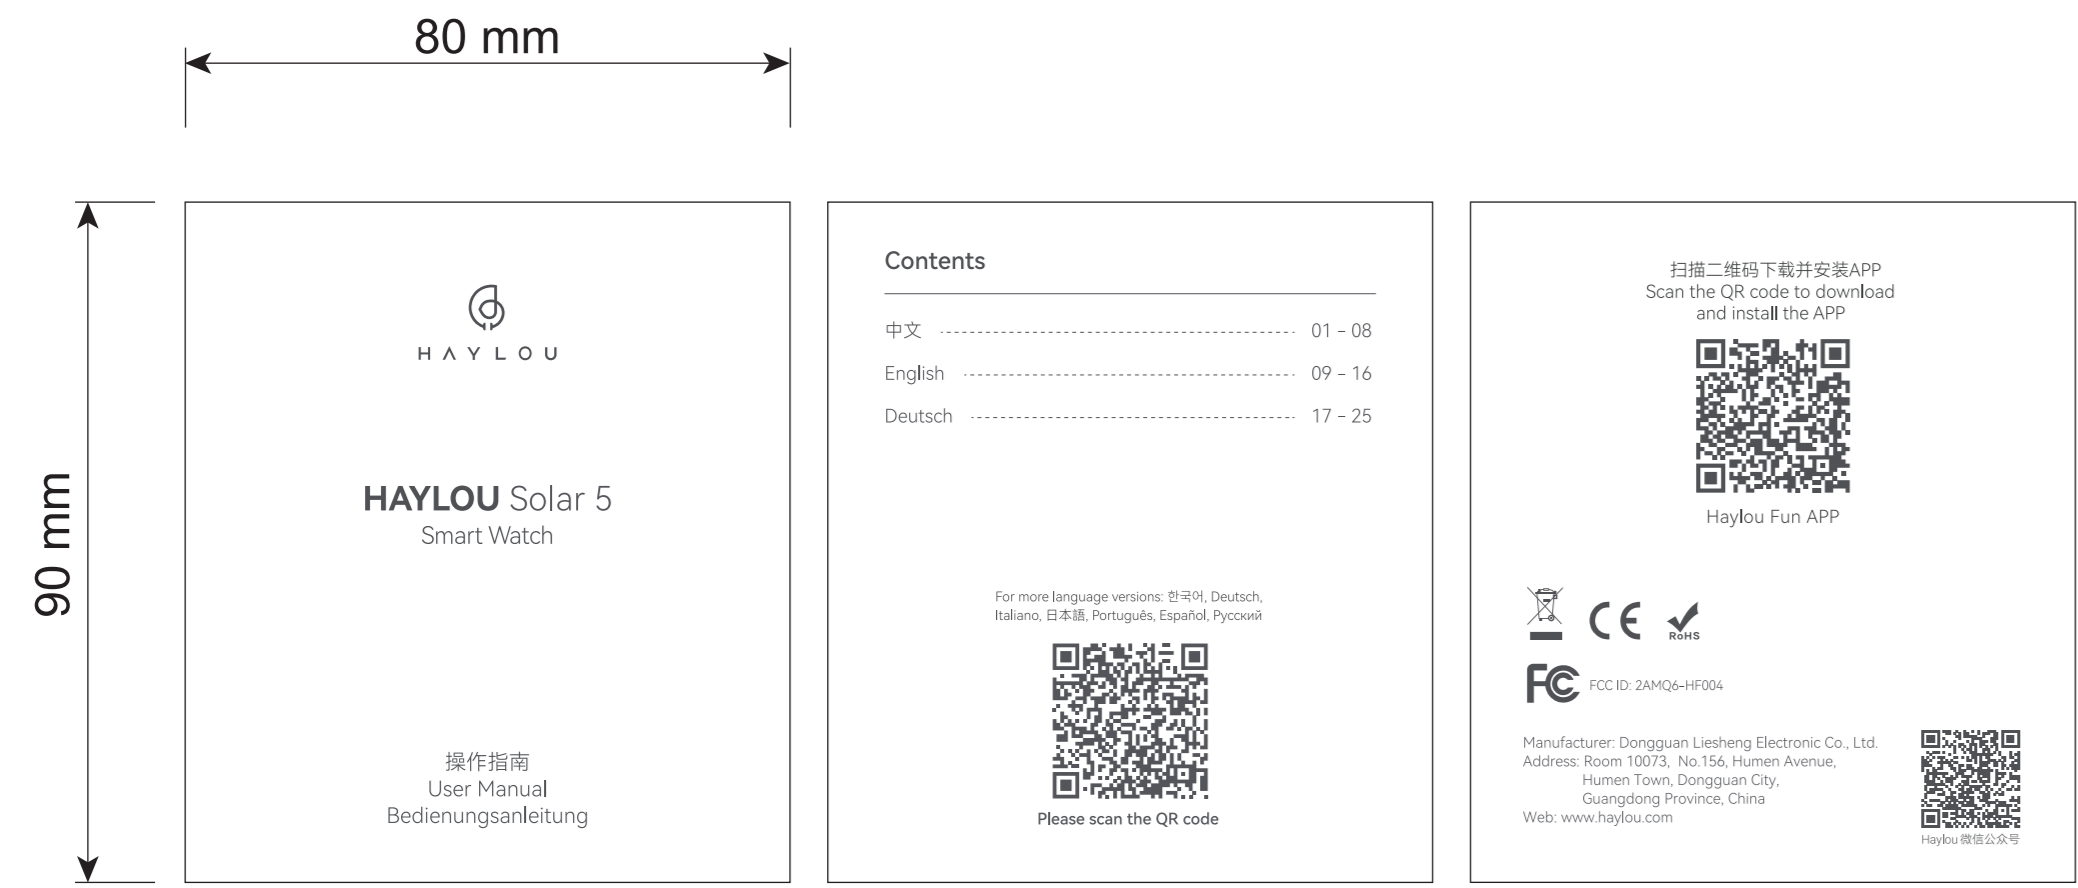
80 mm

90 mm

HAYLOU

HAYLOU Solar 5
Smart Watch

操作指南
User Manual
Bedienungsanleitung

Contents

中文 ---------------------------------------- 01 – 08
English ---------------------------------------- 09 – 16
Deutsch ---------------------------------------- 17 – 25

For more language versions: 한국어, Deutsch, Italiano, 日本語, Português, Español, Русский

Please scan the QR code

扫描二维码下载并安装APP
Scan the QR code to download and install the APP

Haylou Fun APP

CE RoHS

FCC ID: 2AMQ6-HF004

Manufacturer: Dongguan Liesheng Electronic Co., Ltd.
Address: Room 10073, No.156, Humen Avenue, Humen Town, Dongguan City, Guangdong Province, China
Web: www.haylou.com

Haylou 微信公众号